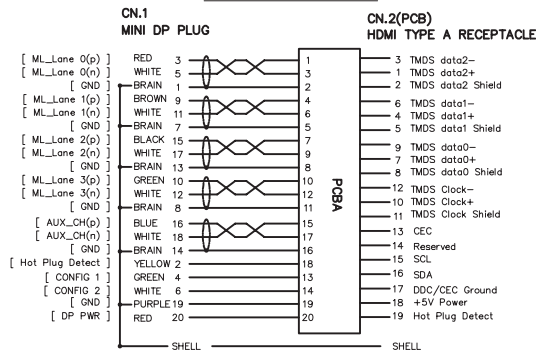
CN.1
MINI DP PLUG

CN.2(PCB)
HDMI TYPE A RECEPTACLE

[ ML_Lane 0(p) ] RED 3
[ ML_Lane 0(n) ] WHITE 5
[ GND ] BRAIN 1
[ ML_Lane 1(p) ] BROWN 9
[ ML_Lane 1(n) ] WHITE 11
[ GND ] BRAIN 7
[ ML_Lane 2(p) ] BLACK 15
[ ML_Lane 2(n) ] WHITE 17
[ GND ] BRAIN 13
[ ML_Lane 3(p) ] GREEN 10
[ ML_Lane 3(n) ] WHITE 12
[ GND ] BRAIN 8
[ AUX_CH(p) ] BLUE 16
[ AUX_CH(n) ] WHITE 18
[ GND ] BRAIN 14
[ Hot Plug Detect ] YELLOW 2
[ CONFIG 1 ] GREEN 4
[ CONFIG 2 ] WHITE 6
[ GND ] PURPLE 19
[ DP PWR ] RED 20
SHELL

PCBA
1
3
2
4
6
5
7
9
8
10
12
11
15
17
16
18
13
14
19
20

3 TMDS data2−
1 TMDS data2+
2 TMDS data2 Shield
6 TMDS data1−
4 TMDS data1+
5 TMDS data1 Shield
9 TMDS data0−
7 TMDS data0+
8 TMDS data0 Shield
12 TMDS Clock−
10 TMDS Clock+
11 TMDS Clock Shield
13 CEC
14 Reserved
15 SCL
16 SDA
17 DDC/CEC Ground
18 +5V Power
19 Hot Plug Detect
SHELL